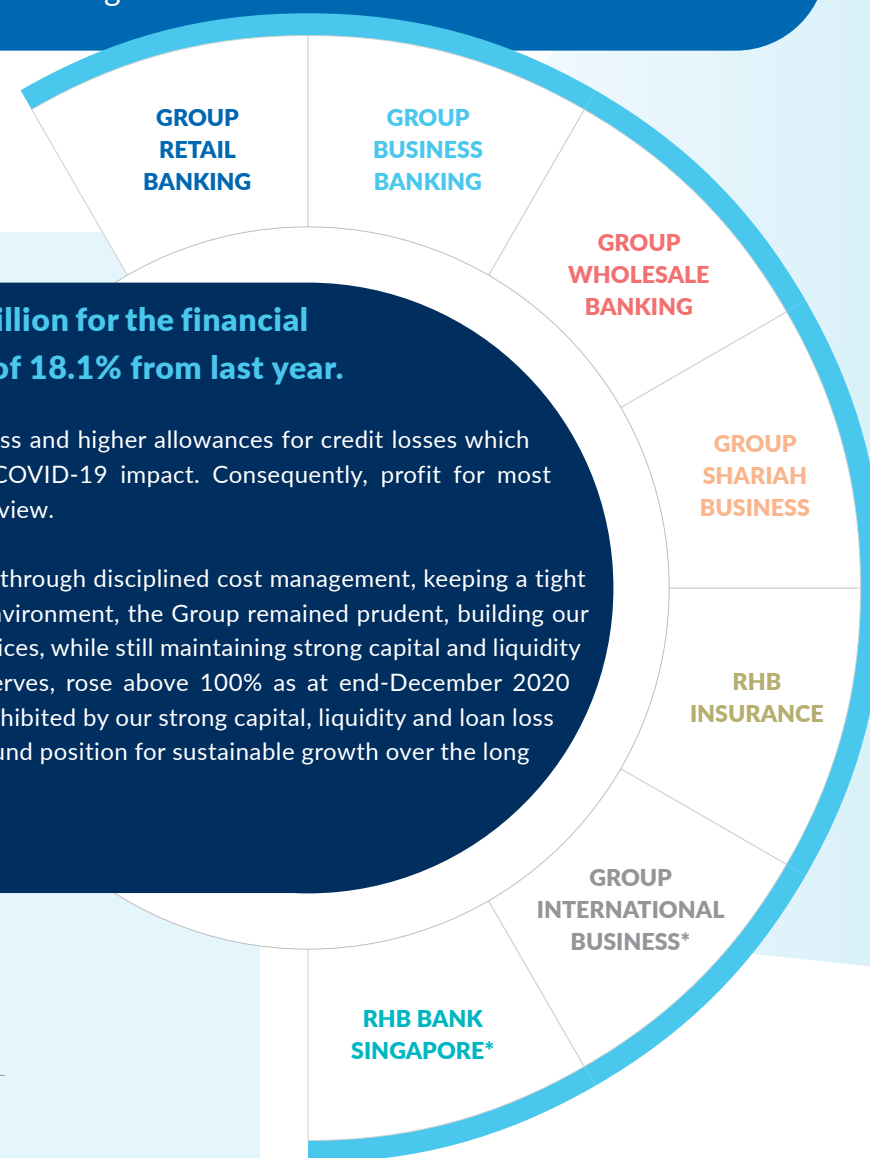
GROUP RETAIL BANKING

GROUP BUSINESS BANKING

GROUP WHOLESALE BANKING

GROUP SHARIAH BUSINESS

RHB INSURANCE

GROUP INTERNATIONAL BUSINESS*

RHB BANK SINGAPORE*

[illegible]illion for the financial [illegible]of 18.1% from last year.

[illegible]ss and higher allowances for credit losses which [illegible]COVID-19 impact. Consequently, profit for most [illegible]view.

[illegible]through disciplined cost management, keeping a tight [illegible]vironment, the Group remained prudent, building our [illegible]ices, while still maintaining strong capital and liquidity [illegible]erves, rose above 100% as at end-December 2020 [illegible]hibited by our strong capital, liquidity and loan loss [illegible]und position for sustainable growth over the long